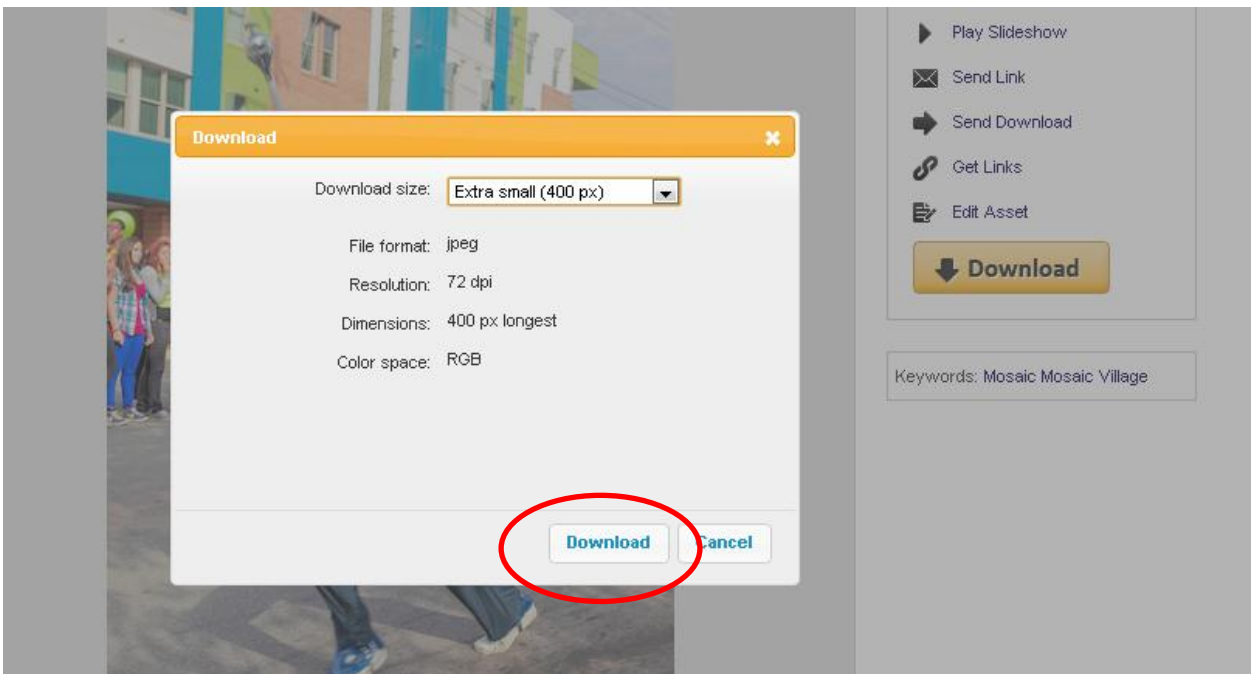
Download

Download size: Extra small (400 px)

File format: jpeg

Resolution: 72 dpi

Dimensions: 400 px longest

Color space: RGB

Download Cancel

Play Slideshow

Send Link

Send Download

Get Links

Edit Asset

Download

Keywords: Mosaic Mosaic Village